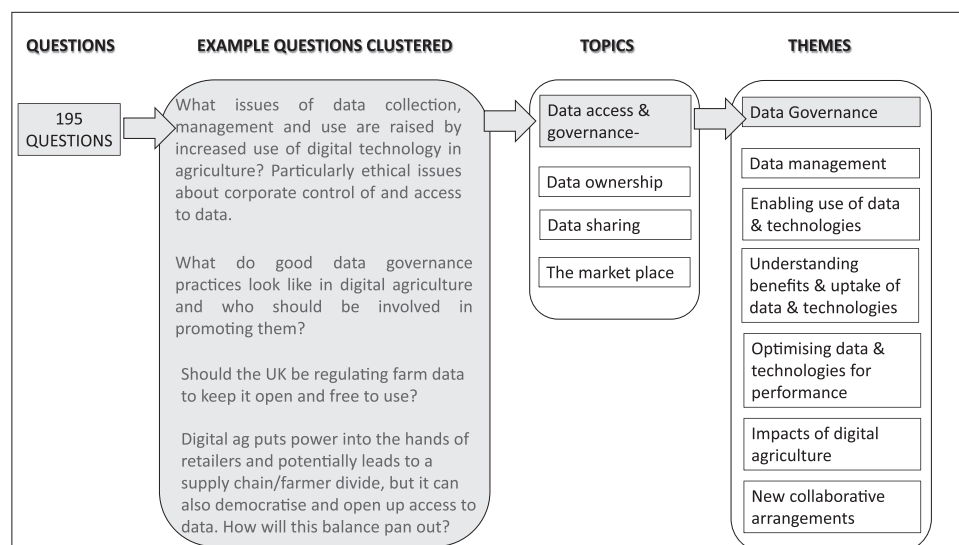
QUESTIONS

EXAMPLE QUESTIONS CLUSTERED

TOPICS

THEMES

195 QUESTIONS

What issues of data collection, management and use are raised by increased use of digital technology in agriculture? Particularly ethical issues about corporate control of and access to data.

What do good data governance practices look like in digital agriculture and who should be involved in promoting them?

Should the UK be regulating farm data to keep it open and free to use?

Digital ag puts power into the hands of retailers and potentially leads to a supply chain/farmer divide, but it can also democratise and open up access to data. How will this balance pan out?

Data access & governance-

Data ownership

Data sharing

The market place

Data Governance

Data management

Enabling use of data & technologies

Understanding benefits & uptake of data & technologies

Optimising data & technologies for performance

Impacts of digital agriculture

New collaborative arrangements